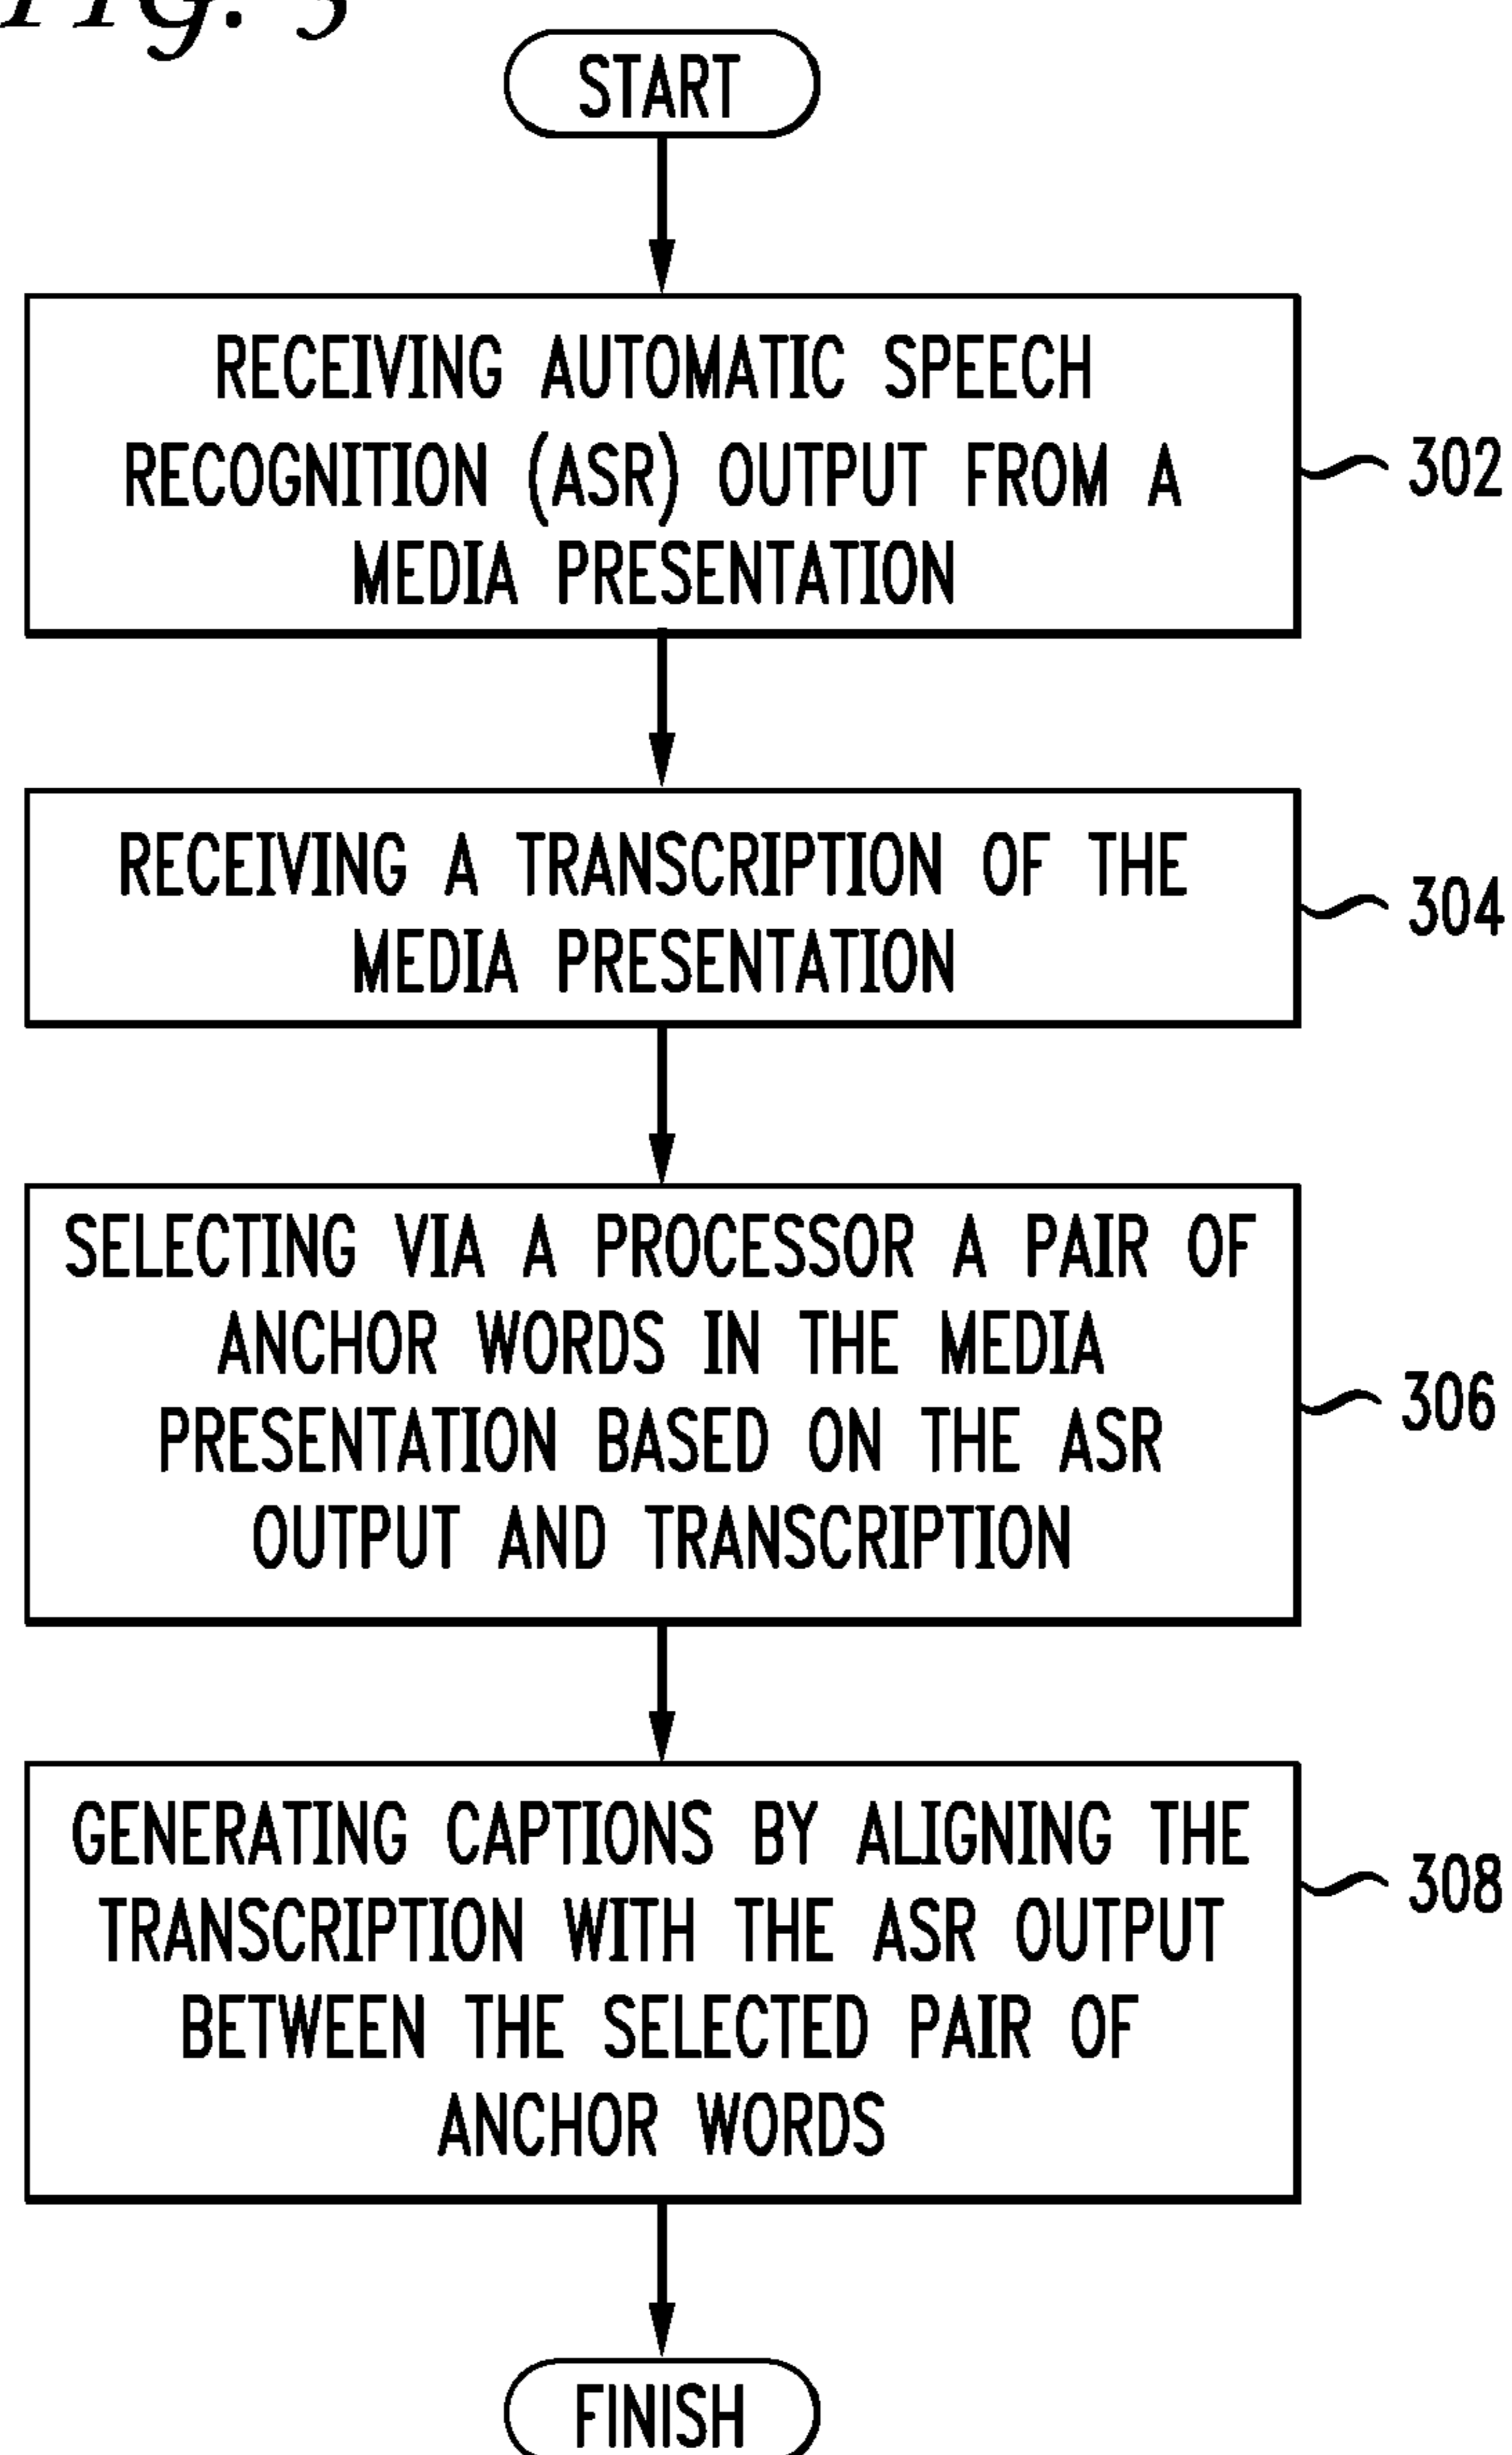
Fig. 3

START

RECEIVING AUTOMATIC SPEECH RECOGNITION (ASR) OUTPUT FROM A MEDIA PRESENTATION

302

RECEIVING A TRANSCRIPTION OF THE MEDIA PRESENTATION

304

SELECTING VIA A PROCESSOR A PAIR OF ANCHOR WORDS IN THE MEDIA PRESENTATION BASED ON THE ASR OUTPUT AND TRANSCRIPTION

306

GENERATING CAPTIONS BY ALIGNING THE TRANSCRIPTION WITH THE ASR OUTPUT BETWEEN THE SELECTED PAIR OF ANCHOR WORDS

308

FINISH